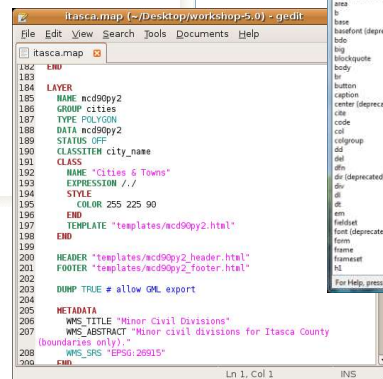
itasca.map (~/Desktop/workshop-5.0) - gedit

File Edit View Search Tools Documents Help

itasca.map

182 END
183
184 LAYER
185 NAME mcd90py2
186 GROUP cities
187 TYPE POLYGON
188 DATA mcd90py2
189 STATUS OFF
190 CLASSITEM city_name
191 CLASS
192 NAME "Cities & Towns"
193 EXPRESSION /./
194 STYLE
195 COLOR 255 225 90
196 END
197 TEMPLATE "templates/mcd90py2.html"
198 END
199
200 HEADER "templates/mcd90py2_header.html"
201 FOOTER "templates/mcd90py2_footer.html"
202
203 DUMP TRUE # allow GML export
204
205 METADATA
206 WMS_TITLE "Minor Civil Divisions"
207 WMS_ABSTRACT "Minor civil divisions for Itasca County (boundaries only)."
208 WMS_SRS "EPSG:26915"
209 END

Ln 1, Col 1 INS

area
b
base
basefont (depre
bdo
big
blockquote
body
br
button
caption
center (depreca
cite
code
col
colgroup
dd
del
dfn
dir (deprecated
div
dl
dt
em
fieldset
font (deprecate
form
frame
frameset
h1
For Help, press